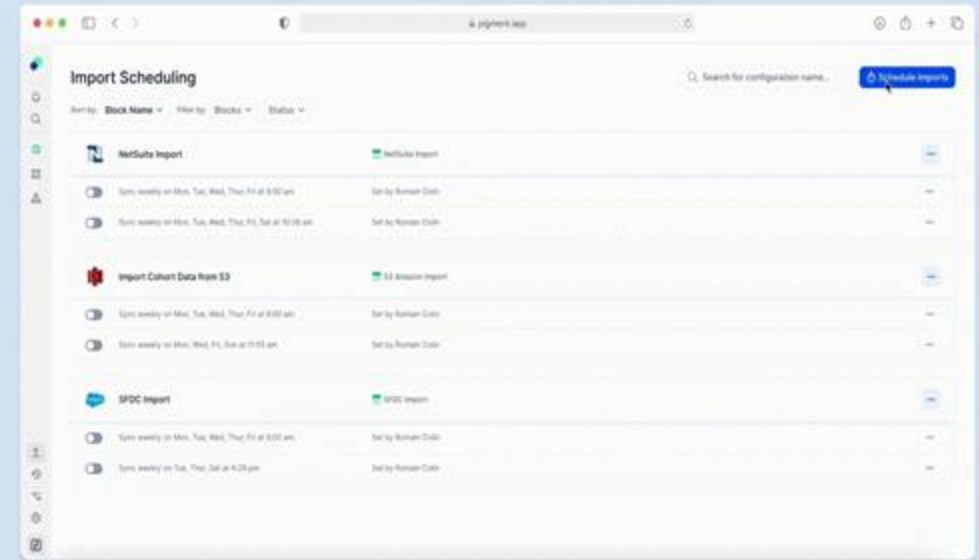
pigment.app

Import Scheduling

Search for configuration name...

Schedule imports

Sort by: Block Name Filter by: Blocks Status

NetSuite Import

NetSuite Import

Sync weekly on Mon, Tue, Wed, Thu, Fri at 8:00 am

Set by Romain Colin

Sync weekly on Mon, Tue, Wed, Thu, Fri, Sat at 10:00 am

Set by Romain Colin

Import Cohort Data from S3

S3 Amazon Import

Sync weekly on Mon, Tue, Wed, Thu, Fri at 8:00 am

Set by Romain Colin

Sync weekly on Mon, Wed, Fri, Sun at 11:55 am

Set by Romain Colin

SFDC Import

SFDC Import

Sync weekly on Mon, Tue, Wed, Thu, Fri at 8:00 am

Set by Romain Colin

Sync weekly on Tue, Thu, Sat at 4:29 pm

Set by Romain Colin